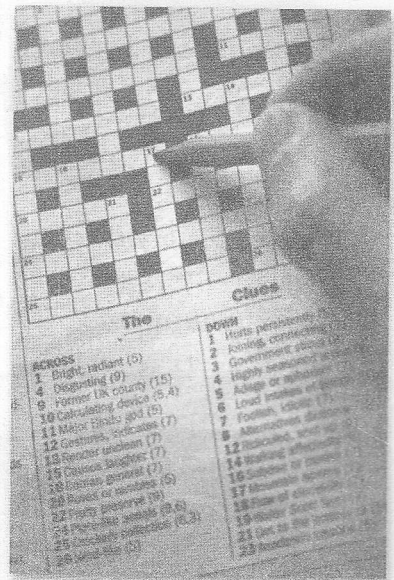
The Clues

ACROSS
1 Bright, radiant (5)
4 Disgusting (9)
9 Former UK county (15)
10 Calculating device (5,4)
11 Major Greek god (5)
12 Gestures, indicates (7)
13 Render unclean (7)
15 Chinese dynasties (7)
18 Roman general (7)
20 Roads or avenues (5)
22 Fruity beverage (9)
24 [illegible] (5,6)
25 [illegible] (5,3)
26 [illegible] (5)

DOWN
1 Hurts persistently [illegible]
2 Joining, connecting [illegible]
3 Government abroad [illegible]
4 Highly seasoned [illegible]
5 Adage or aphorism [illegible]
6 Loud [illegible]
7 Foolish, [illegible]
8 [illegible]
12 Ridiculed, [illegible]
14 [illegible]
16 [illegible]
17 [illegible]
18 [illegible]
19 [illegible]
21 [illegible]
23 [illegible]